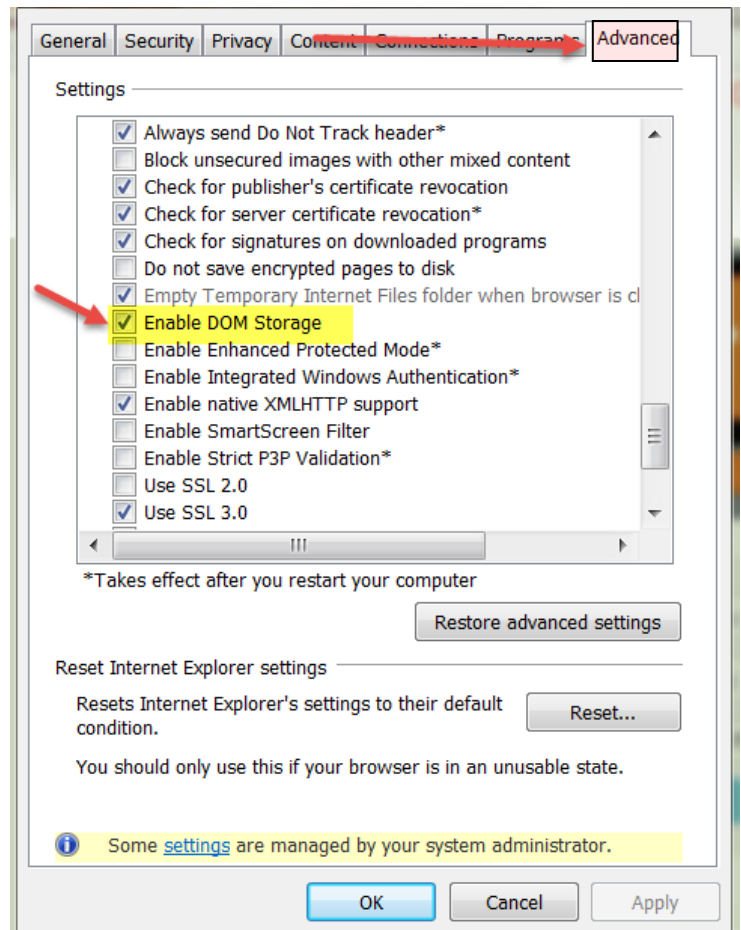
General | Security | Privacy | Content | Connections | Programs | Advanced

Settings

Always send Do Not Track header*
Block unsecured images with other mixed content
Check for publisher's certificate revocation
Check for server certificate revocation*
Check for signatures on downloaded programs
Do not save encrypted pages to disk
Empty Temporary Internet Files folder when browser is cl
Enable DOM Storage
Enable Enhanced Protected Mode*
Enable Integrated Windows Authentication*
Enable native XMLHTTP support
Enable SmartScreen Filter
Enable Strict P3P Validation*
Use SSL 2.0
Use SSL 3.0

III

*Takes effect after you restart your computer

Restore advanced settings

Reset Internet Explorer settings

Resets Internet Explorer's settings to their default condition.

Reset...

You should only use this if your browser is in an unusable state.

Some settings are managed by your system administrator.

OK | Cancel | Apply